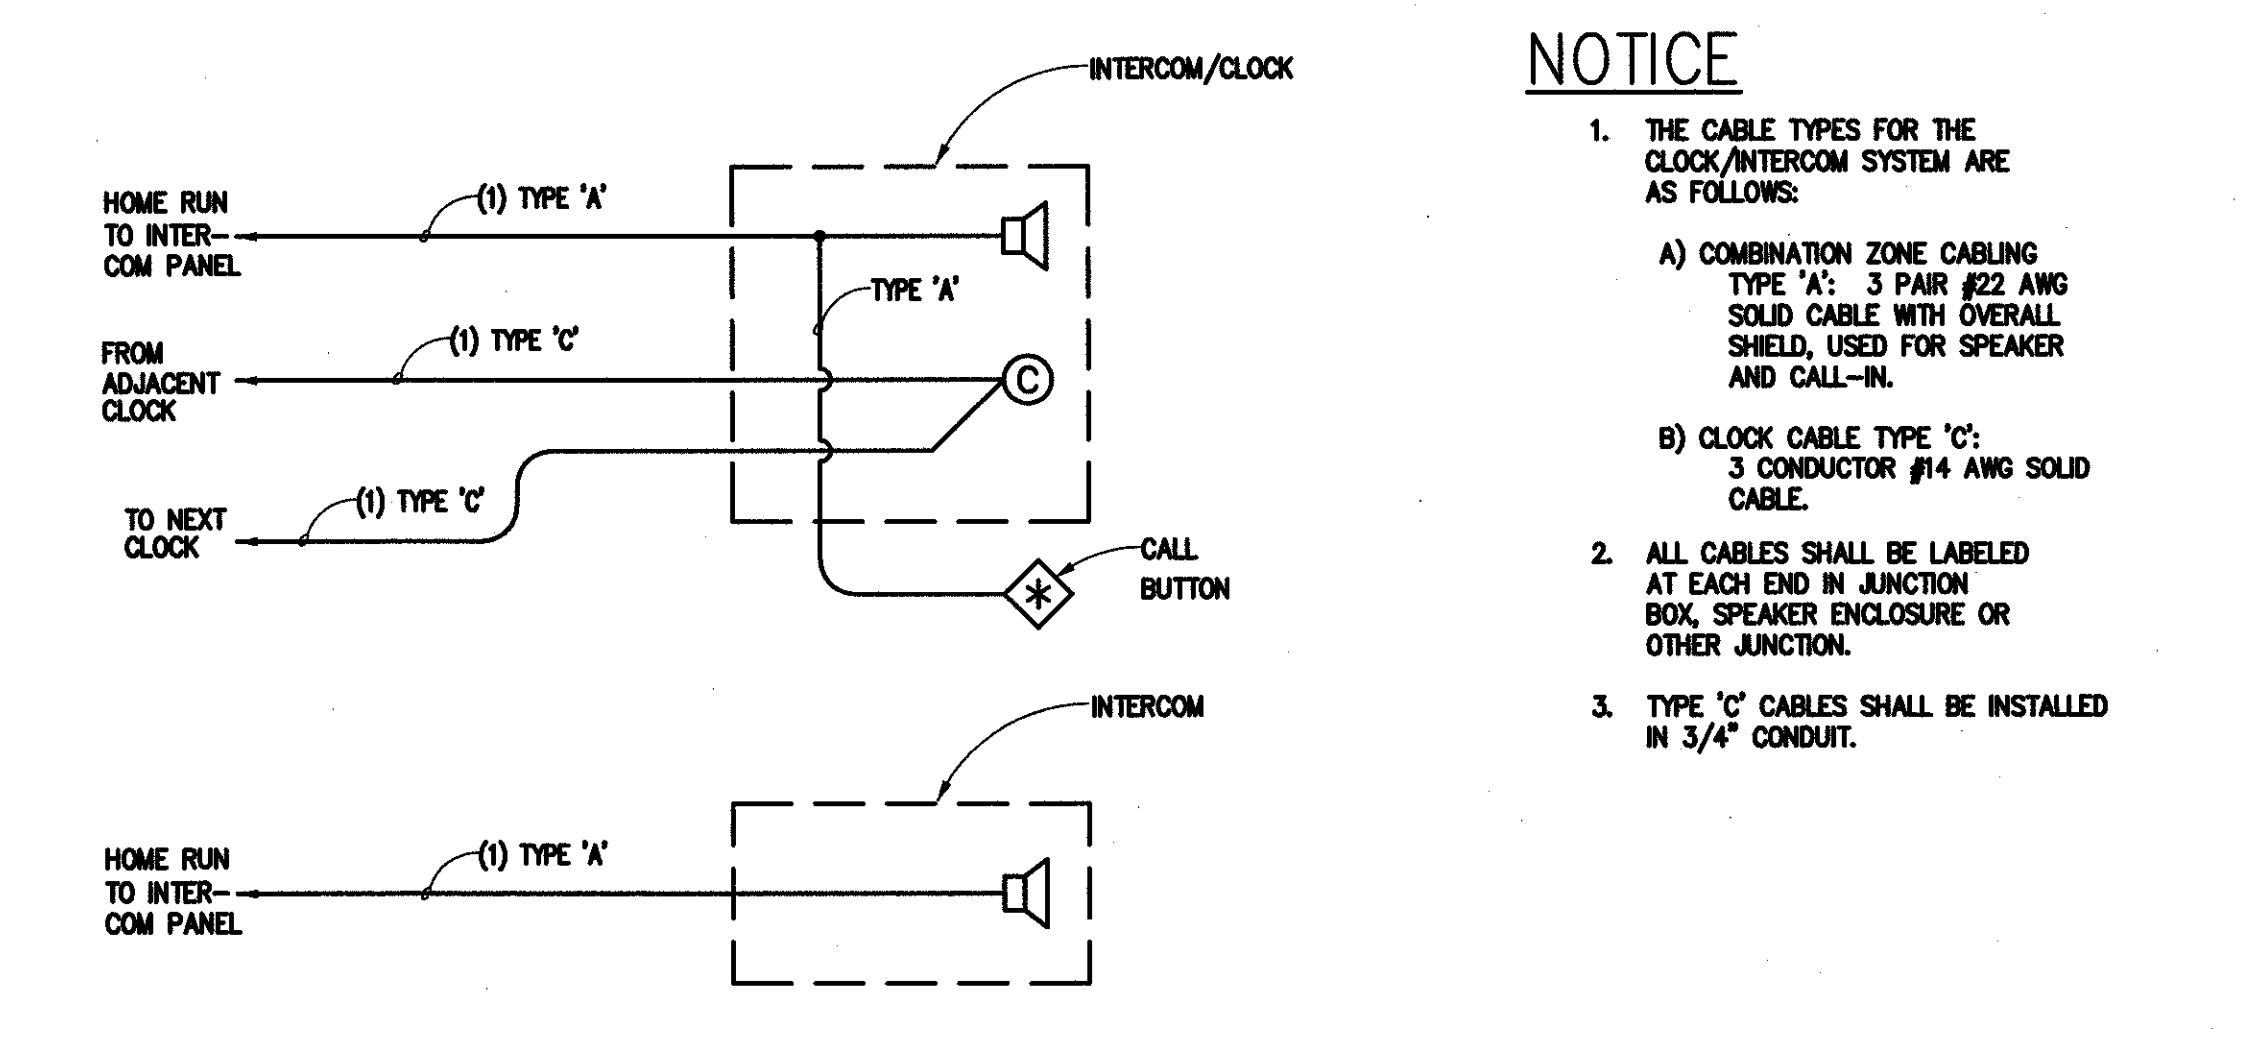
INTERCOM/CLOCK

HOME RUN TO INTERCOM PANEL

(1) TYPE 'A'

TYPE 'A'

FROM ADJACENT CLOCK

(1) TYPE 'C'

C

TO NEXT CLOCK

(1) TYPE 'C'

CALL BUTTON

INTERCOM

HOME RUN TO INTERCOM PANEL

(1) TYPE 'A'

NOTICE

1. THE CABLE TYPES FOR THE CLOCK/INTERCOM SYSTEM ARE AS FOLLOWS:

A) COMBINATION ZONE CABLING TYPE 'A': 3 PAIR #22 AWG SOLID CABLE WITH OVERALL SHIELD, USED FOR SPEAKER AND CALL-IN.

B) CLOCK CABLE TYPE 'C': 3 CONDUCTOR #14 AWG SOLID CABLE.

2. ALL CABLES SHALL BE LABELED AT EACH END IN JUNCTION BOX, SPEAKER ENCLOSURE OR OTHER JUNCTION.

3. TYPE 'C' CABLES SHALL BE INSTALLED IN 3/4" CONDUIT.